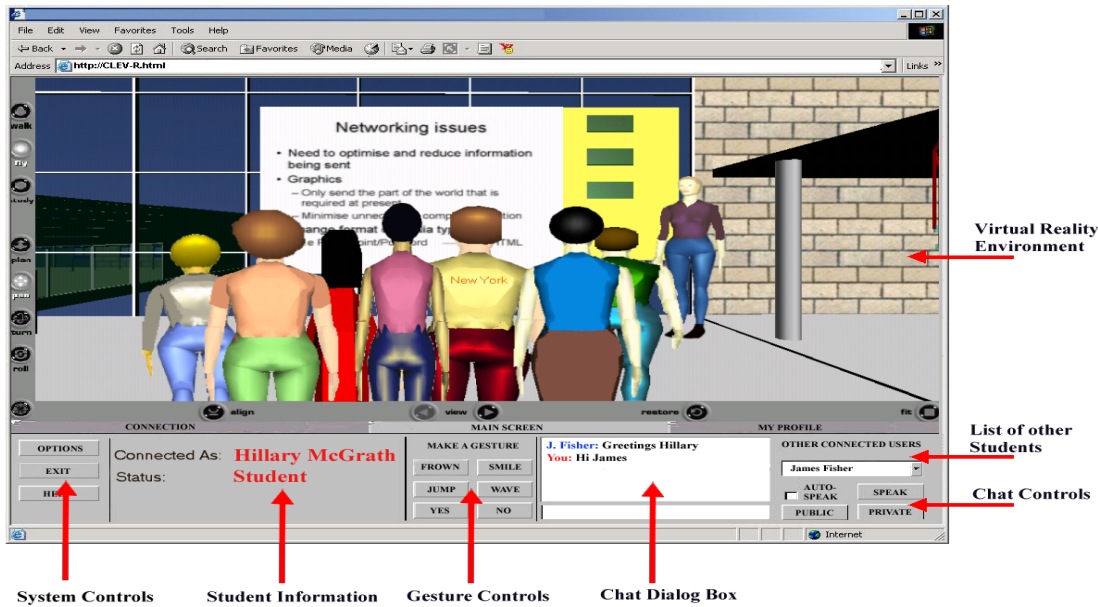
File Edit View Favorites Tools Help

Back Search Favorites Media

Address http://CLEV-R.html Links »

walk
fly
study
plan
pan
turn
roll

Networking issues

• Need to optimise and reduce information being sent
• Graphics
– Only send the part of the world that is required at present
– Minimise unne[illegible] comp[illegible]tion
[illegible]ange format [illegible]ia typ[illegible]
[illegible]e PowerPoint/Po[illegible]word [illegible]TML

New York

align view restore fit

CONNECTION MAIN SCREEN MY PROFILE

OPTIONS
EXIT
HE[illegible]

Connected As: Hillary McGrath
Status: Student

MAKE A GESTURE
FROWN SMILE
JUMP WAVE
YES NO

J. Fisher: Greetings Hillary
You: Hi James

OTHER CONNECTED USERS
James Fisher
AUTO-SPEAK SPEAK
PUBLIC PRIVATE

Internet

Virtual Reality Environment

List of other Students

Chat Controls

System Controls

Student Information

Gesture Controls

Chat Dialog Box